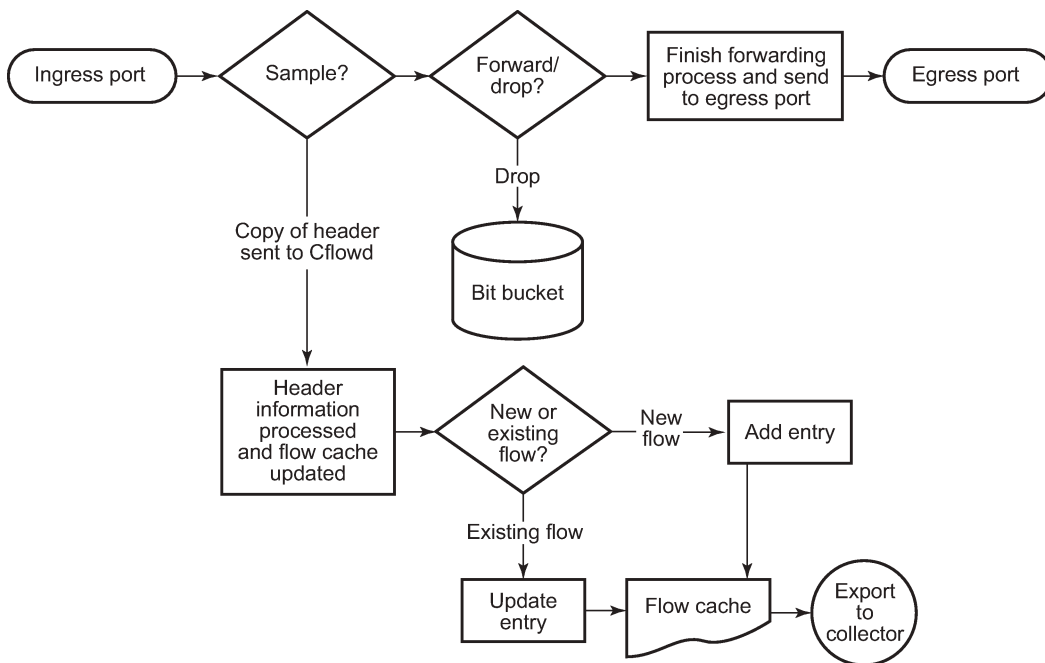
Ingress port

Sample?

Forward/ drop?

Finish forwarding process and send to egress port

Egress port

Drop

Copy of header sent to Cflowd

Bit bucket

Header information processed and flow cache updated

New or existing flow?

New flow

Add entry

Existing flow

Update entry

Flow cache

Export to collector